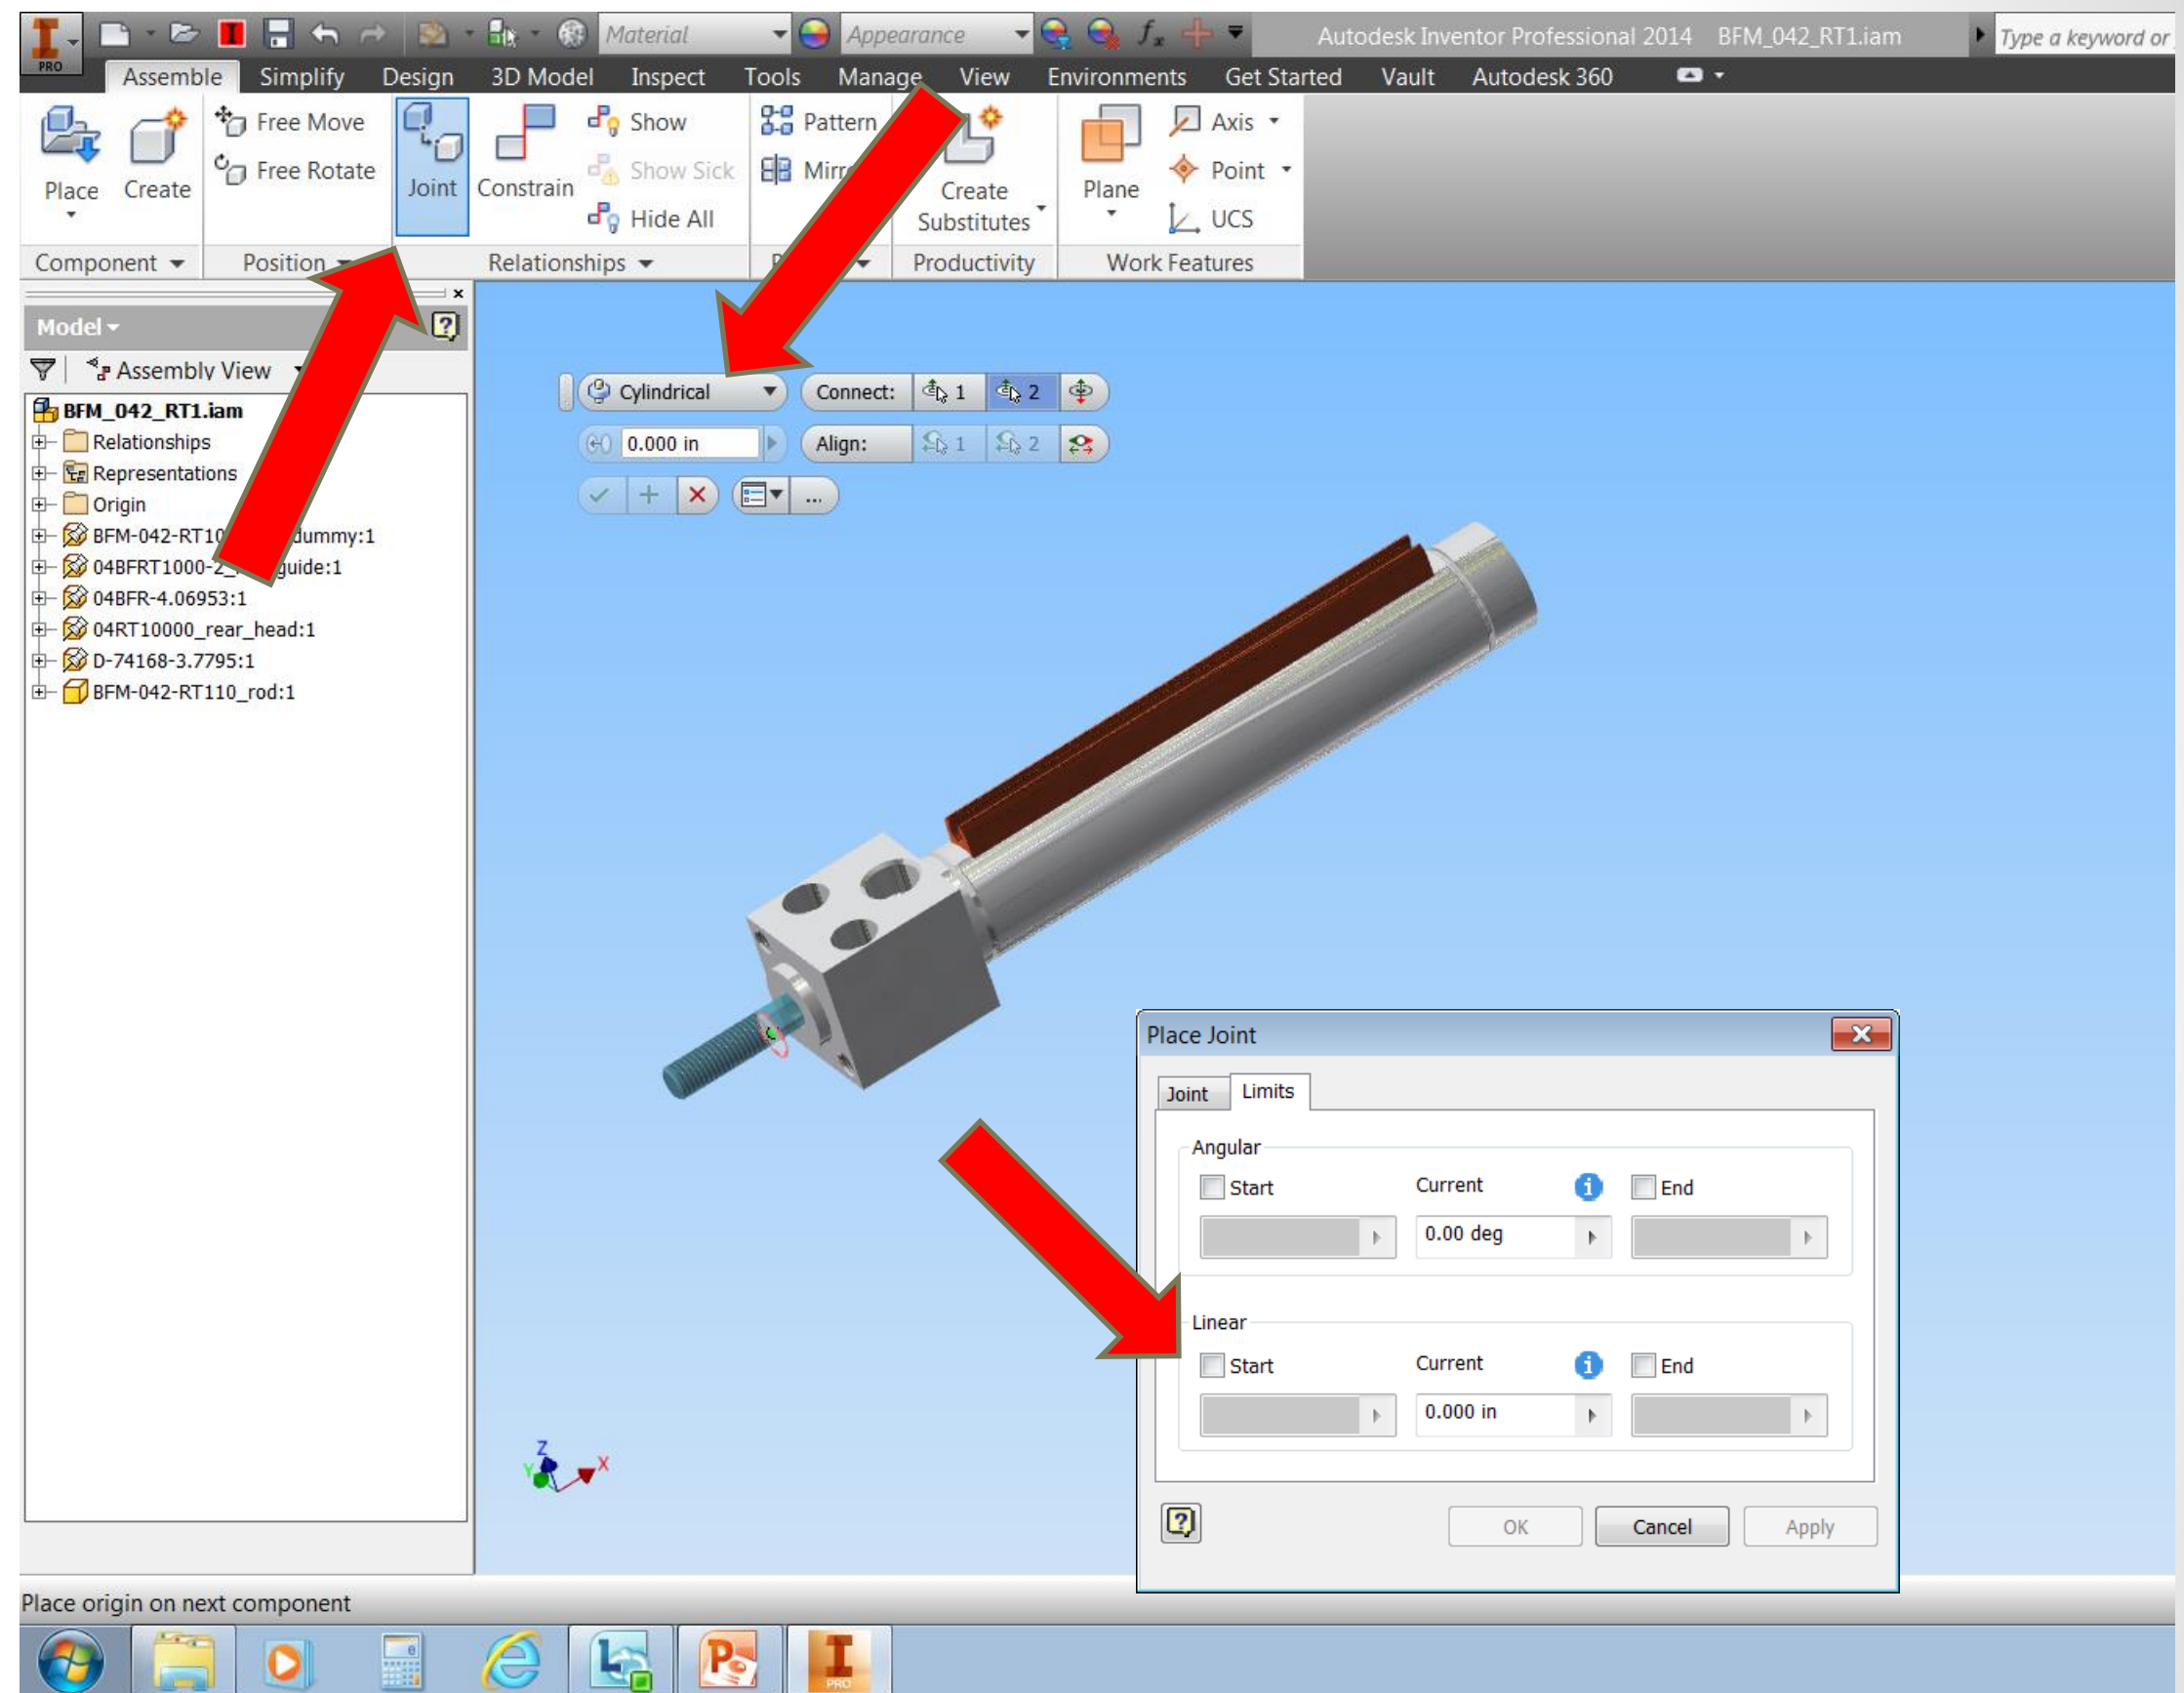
PRO Material Appearance Autodesk Inventor Professional 2014 BFM_042_RT1.iam Type a keyword or

Assemble Simplify Design 3D Model Inspect Tools Manage View Environments Get Started Vault Autodesk 360

Place Create Free Move Free Rotate Joint Constrain Show Show Sick Hide All Pattern Mirr Create Substitutes Plane Axis Point UCS

Component Position Relationships P Productivity Work Features

Model

Assembly View

BFM_042_RT1.iam
Relationships
Representations
Origin
BFM-042-RT10 dummy:1
04BFRT1000-2_ guide:1
04BFR-4.06953:1
04RT10000_rear_head:1
D-74168-3.7795:1
BFM-042-RT110_rod:1

Cylindrical Connect: 1 2
0.000 in Align: 1 2
...

Place Joint
Joint Limits
Angular
Start Current End
0.00 deg
Linear
Start Current End
0.000 in
OK Cancel Apply

Place origin on next component